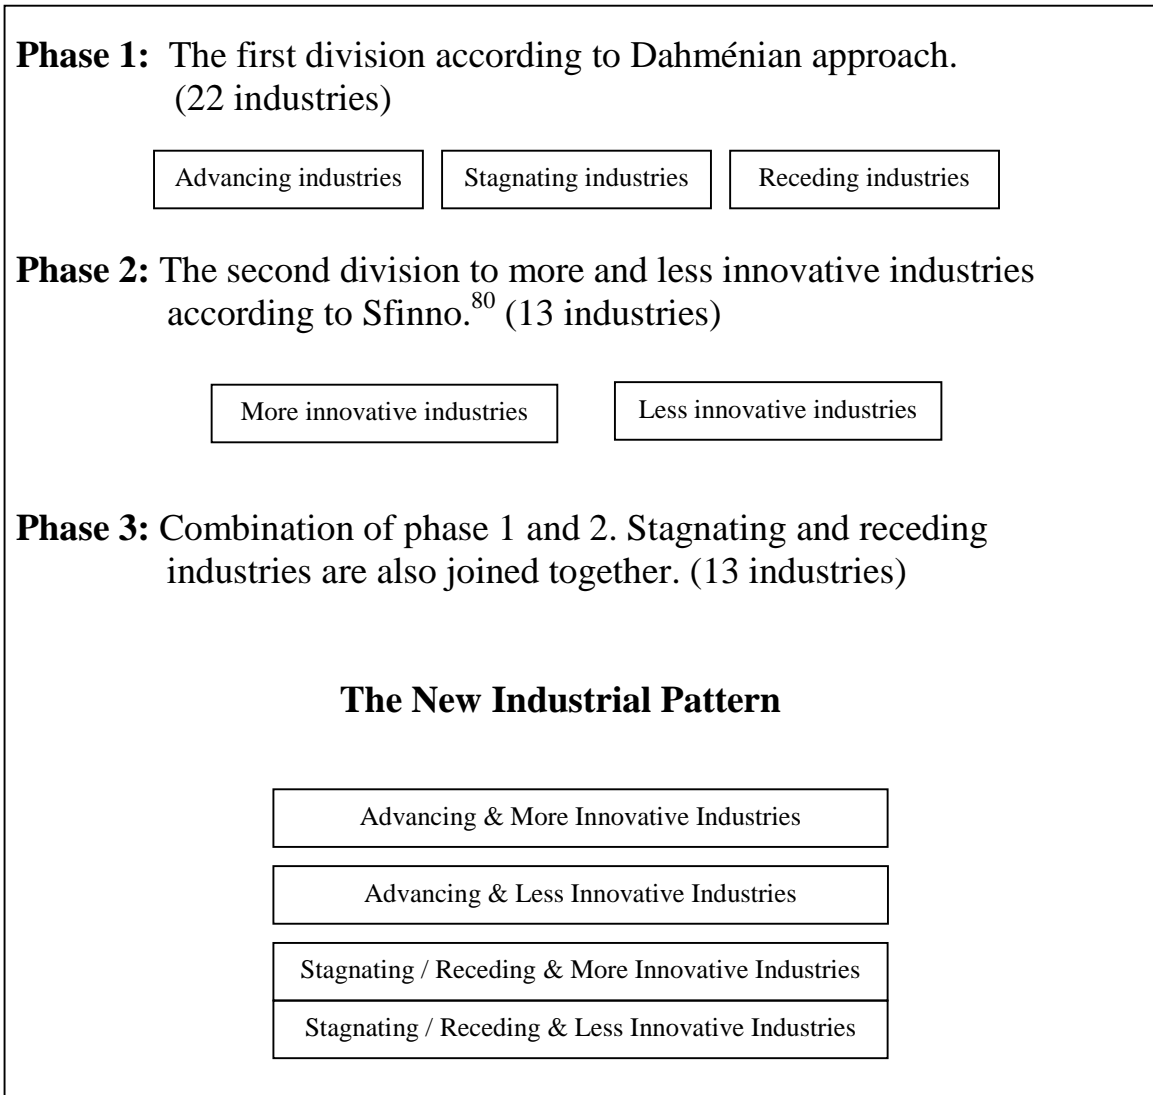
**Phase 1:** The first division according to Dahménian approach. (22 industries)

Advancing industries

Stagnating industries

Receding industries

**Phase 2:** The second division to more and less innovative industries according to Sfinno.$^{80}$ (13 industries)

More innovative industries

Less innovative industries

**Phase 3:** Combination of phase 1 and 2. Stagnating and receding industries are also joined together. (13 industries)

**The New Industrial Pattern**

Advancing & More Innovative Industries

Advancing & Less Innovative Industries

Stagnating / Receding & More Innovative Industries

Stagnating / Receding & Less Innovative Industries